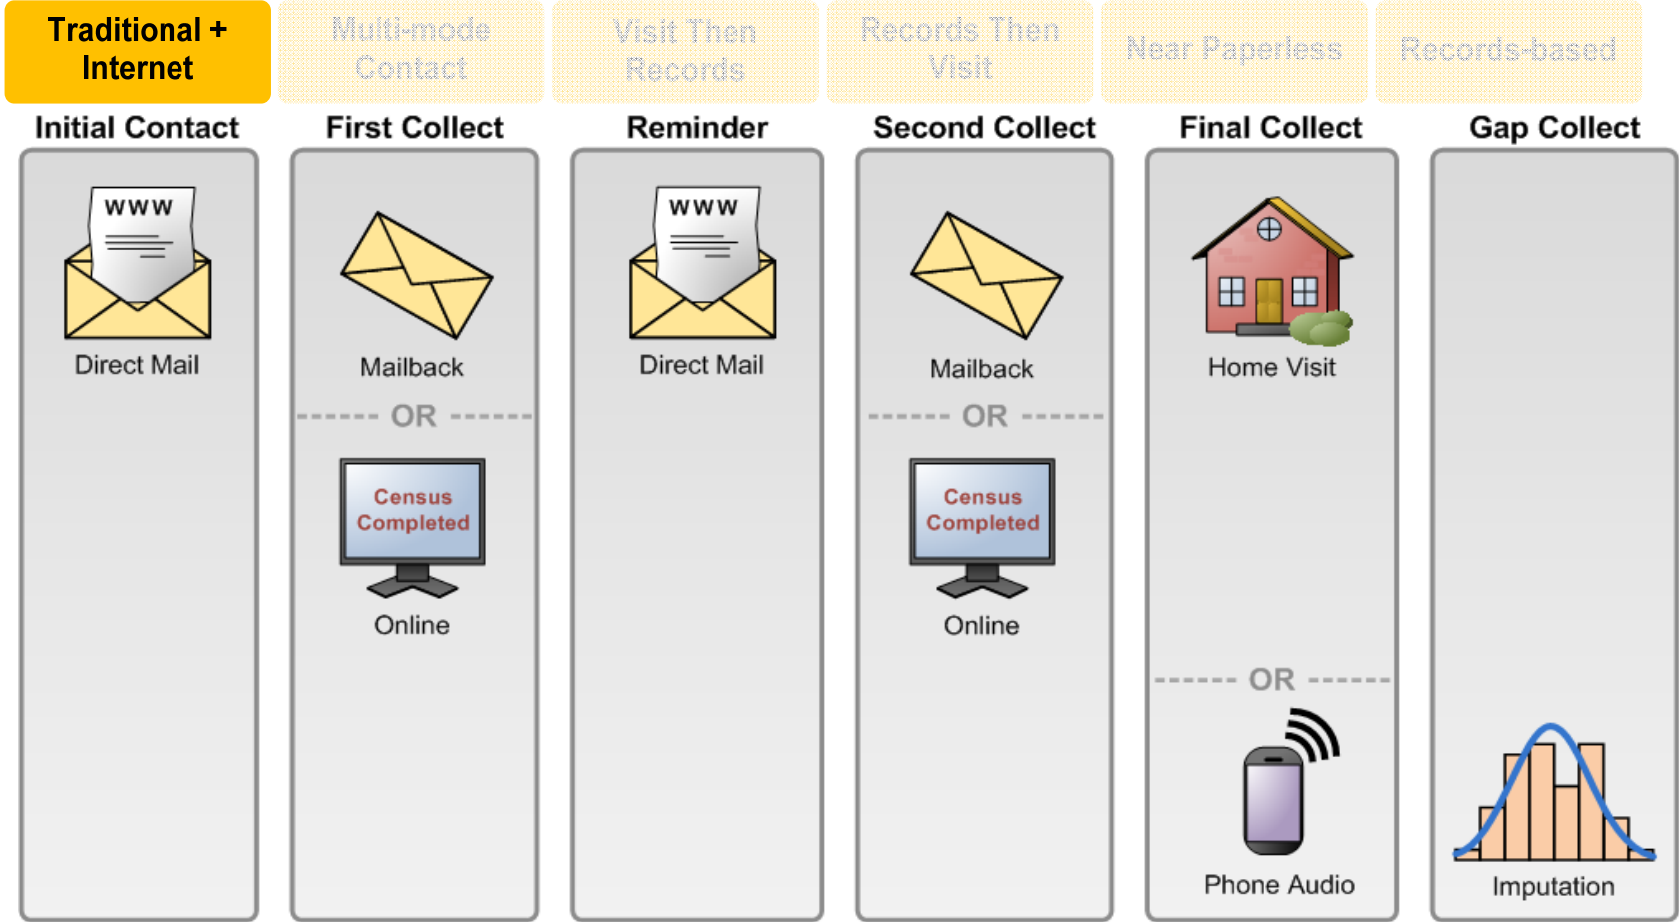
Traditional + Internet

Multi-mode Contact

Visit Then Records

Records Then Visit

Near Paperless

Records-based

Initial Contact

www

Direct Mail

First Collect

Mailback

OR

Census Completed

Online

Reminder

www

Direct Mail

Second Collect

Mailback

OR

Census Completed

Online

Final Collect

Home Visit

OR

Phone Audio

Gap Collect

Imputation